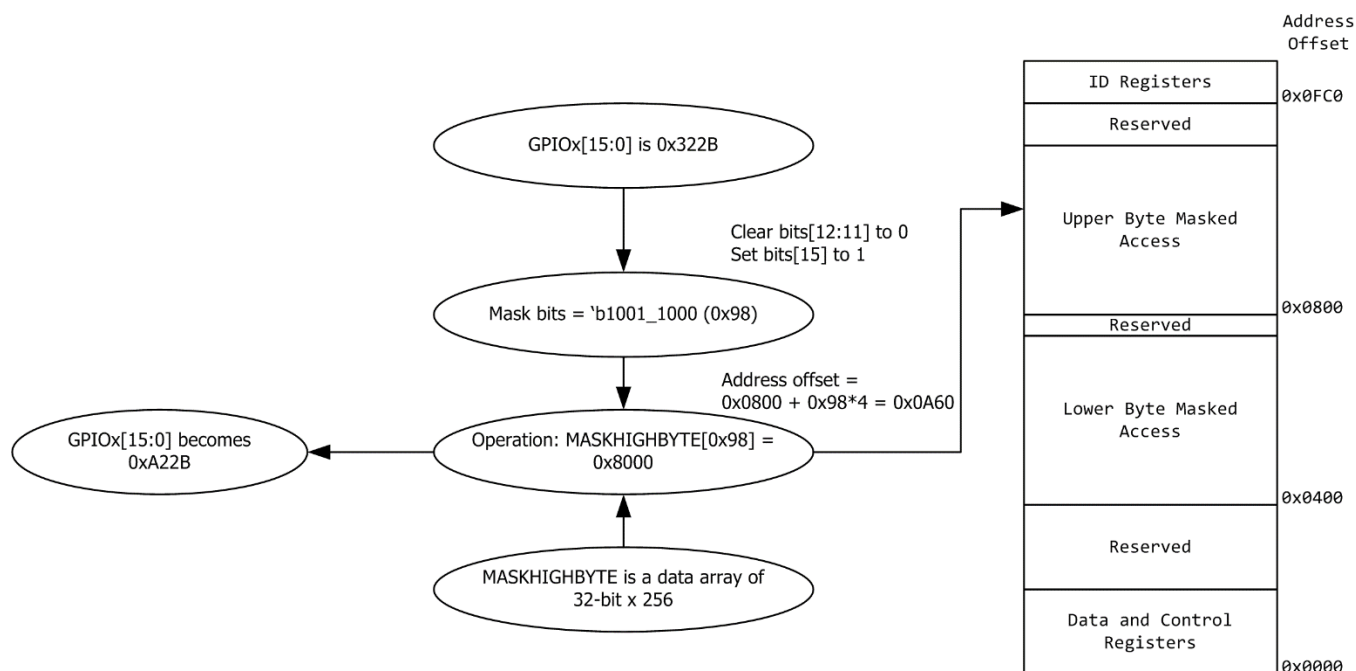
Address Offset

GPIOx[15:0] is 0x322B

Clear bits[12:11] to 0
Set bits[15] to 1

Mask bits = ‘b1001_1000 (0x98)

Address offset =
0x0800 + 0x98*4 = 0x0A60

GPIOx[15:0] becomes 0xA22B

Operation: MASKHIGHBYTE[0x98] = 0x8000

MASKHIGHBYTE is a data array of 32-bit x 256

ID Registers
0x0FC0
Reserved
Upper Byte Masked Access
0x0800
Reserved
Lower Byte Masked Access
0x0400
Reserved
Data and Control Registers
0x0000